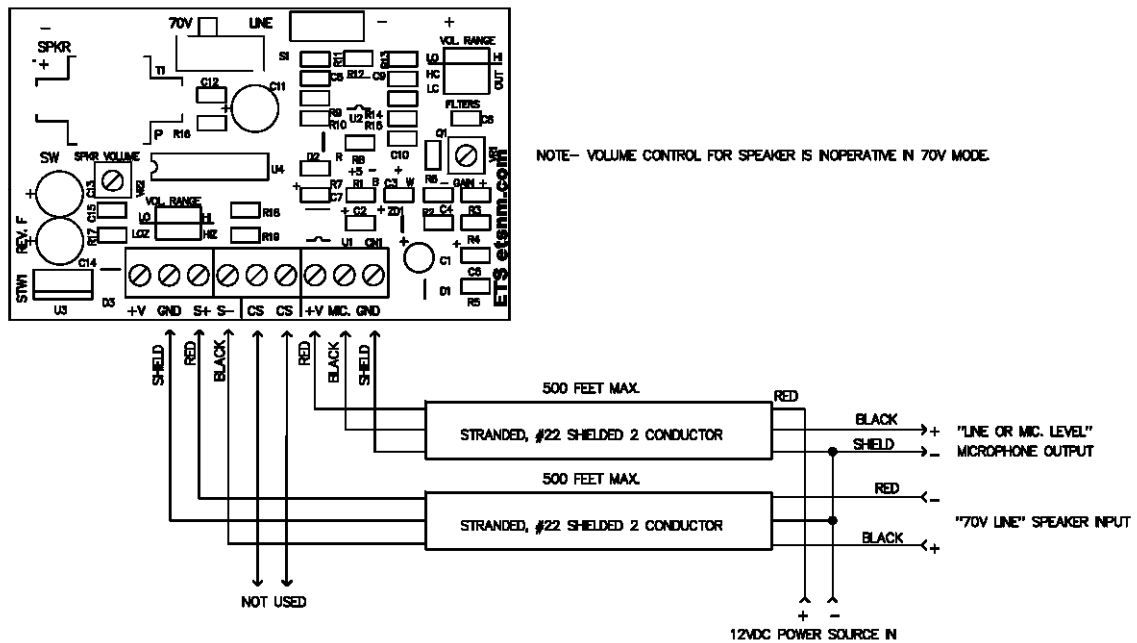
70V LINE – +

SPKR – +

T1 C12 C11 S1 R11 R12 C8 C9 R13 LO HC LC VOL. RANGE HI OUT

P R16 R9 R10 R14 R15 U2 FILTERS C6

SW SPKR VOLUME U4 D2 R R8 C10 Q1 VR1

NOTE– VOLUME CONTROL FOR SPEAKER IS INOPERATIVE IN 70V MODE.

C13 VR2 VOL. RANGE LO HI R18 R7 +5 C7 R1 B C3 W R6 – GAIN + ETS etsnm.com

REV. F C15 R17 LOZ HIZ R19 C2 ZD1 R2 C4 R3 R4

U1 CN1 C1 C5 D1 R5

C14 STW1 U3 D3

+V GND S+ S– CS CS +V MIC. GND

SHIELD RED BLACK RED BLACK SHIELD

500 FEET MAX. RED

STRANDED, #22 SHIELDED 2 CONDUCTOR

BLACK + "LINE OR MIC. LEVEL"
SHIELD – MICROPHONE OUTPUT

500 FEET MAX.

RED –

STRANDED, #22 SHIELDED 2 CONDUCTOR

"70V LINE" SPEAKER INPUT

BLACK +

NOT USED

+ –
12VDC POWER SOURCE IN